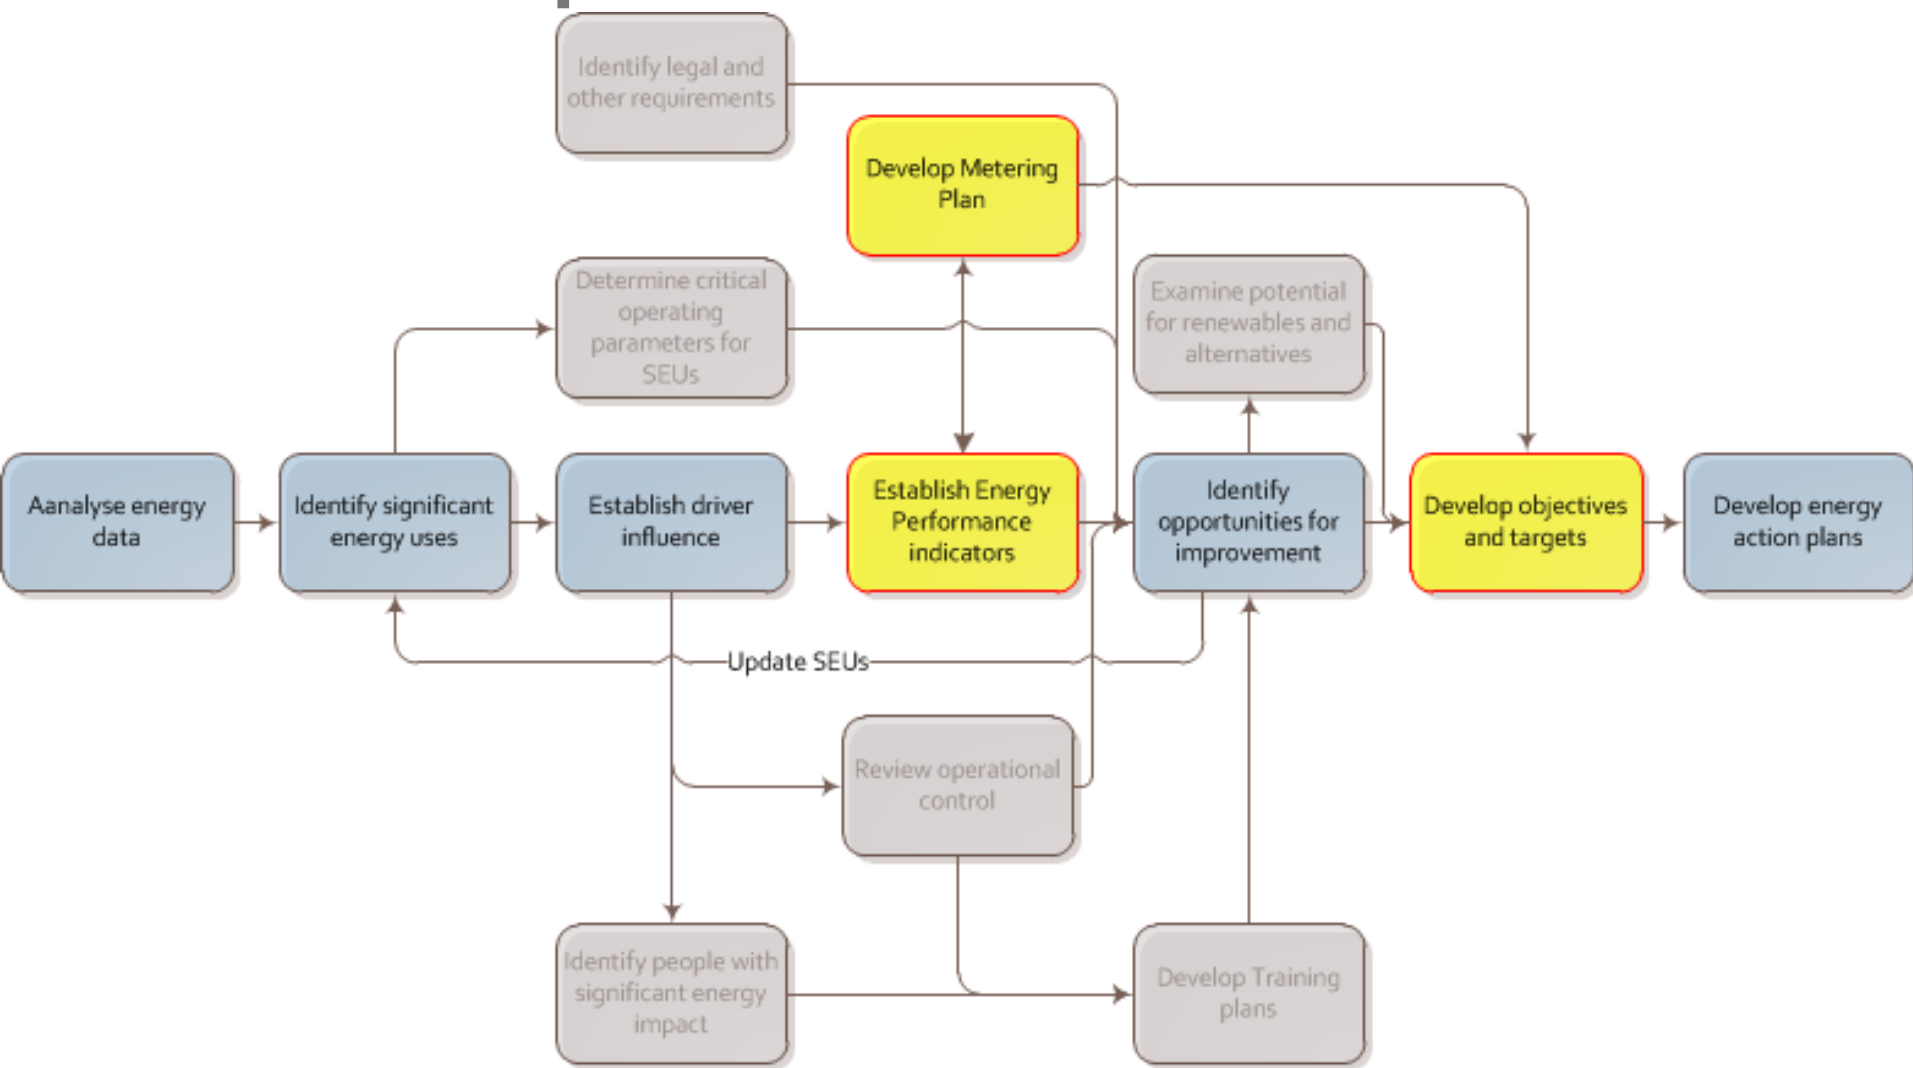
Identify legal and other requirements

Develop Metering Plan

Determine critical operating parameters for SEUs

Examine potential for renewables and alternatives

Aanalyse energy data

Identify significant energy uses

Establish driver influence

Establish Energy Performance indicators

Identify opportunities for improvement

Develop objectives and targets

Develop energy action plans

Update SEUs

Review operational control

Identify people with significant energy impact

Develop Training plans